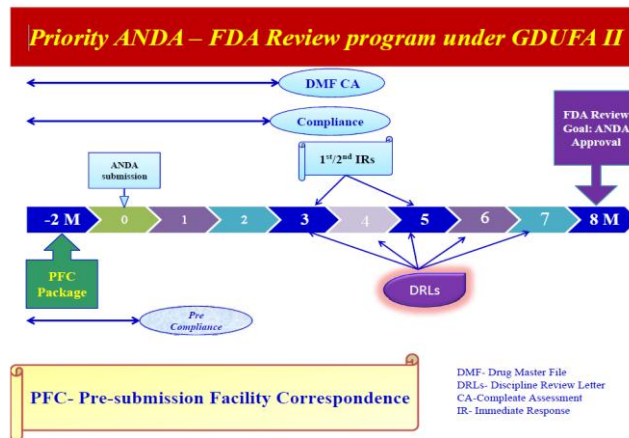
Priority ANDA – FDA Review program under GDUFA II

DMF CA

Compliance

1$^{st}$/2$^{nd}$ IRs

ANDA submission

FDA Review Goal: ANDA Approval

-2 M
0
1
2
3
4
5
6
7
8 M

PFC Package

DRLs

Pre Compliance

PFC- Pre-submission Facility Correspondence

DMF- Drug Master File
DRLs- Discipline Review Letter
CA-Compleate Assessment
IR- Immediate Response